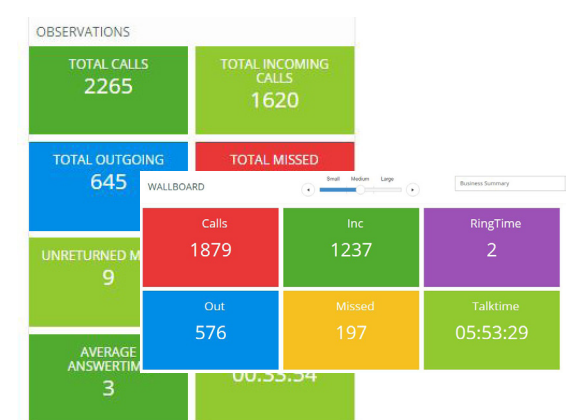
OBSERVATIONS

TOTAL CALLS
2265

TOTAL INCOMING CALLS
1620

TOTAL OUTGOING
645

TOTAL MISSED

UNRETURNED M
9

AVERAGE ANSWERTIM
3

00:33:54

WALLBOARD

Small Medium Large

Business Summary

Calls
1879

Inc
1237

RingTime
2

Out
576

Missed
197

Talktime
05:53:29